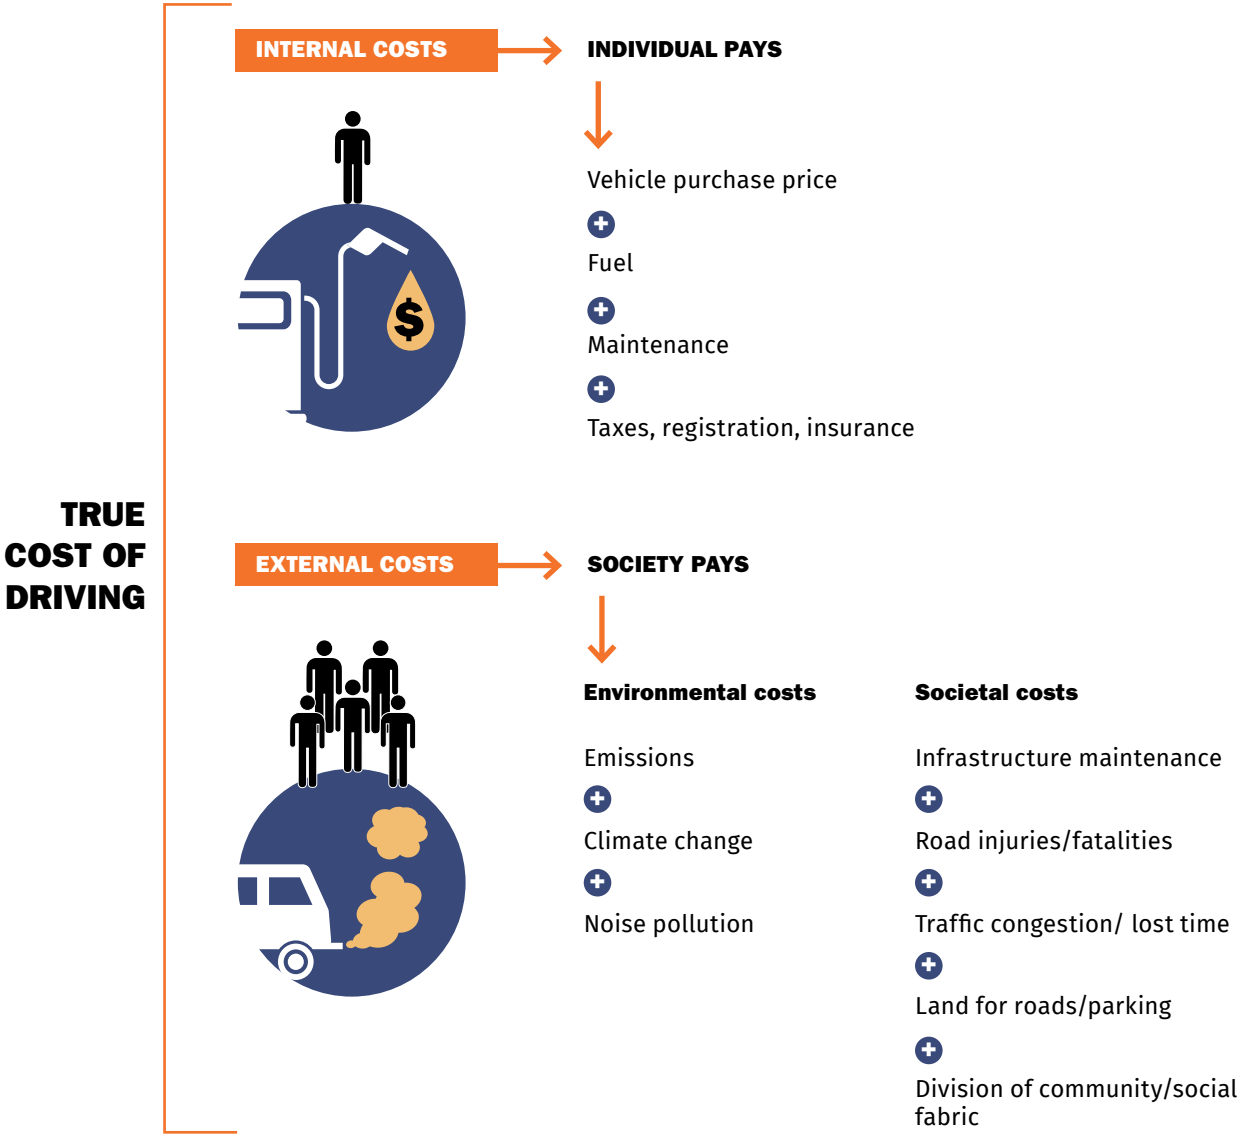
TRUE COST OF DRIVING

INTERNAL COSTS

INDIVIDUAL PAYS

$

Vehicle purchase price

+

Fuel

+

Maintenance

+

Taxes, registration, insurance

EXTERNAL COSTS

SOCIETY PAYS

Environmental costs

Emissions

+

Climate change

+

Noise pollution

Societal costs

Infrastructure maintenance

+

Road injuries/fatalities

+

Traffic congestion/ lost time

+

Land for roads/parking

+

Division of community/social fabric